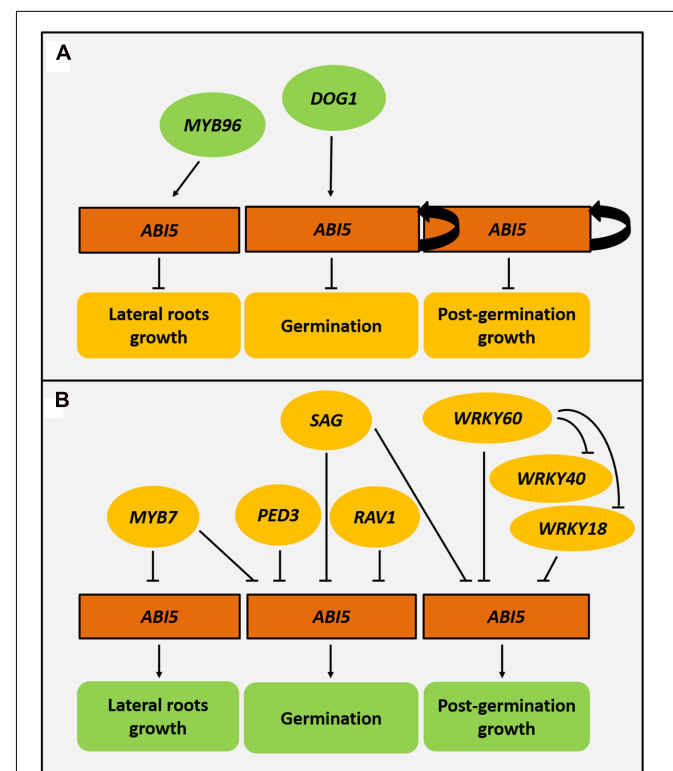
A

MYB96

DOG1

ABI5

ABI5

ABI5

Lateral roots growth

Germination

Post-germination growth

B

SAG

WRKY60

WRKY40

MYB7

PED3

RAV1

WRKY18

ABI5

ABI5

ABI5

Lateral roots growth

Germination

Post-germination growth